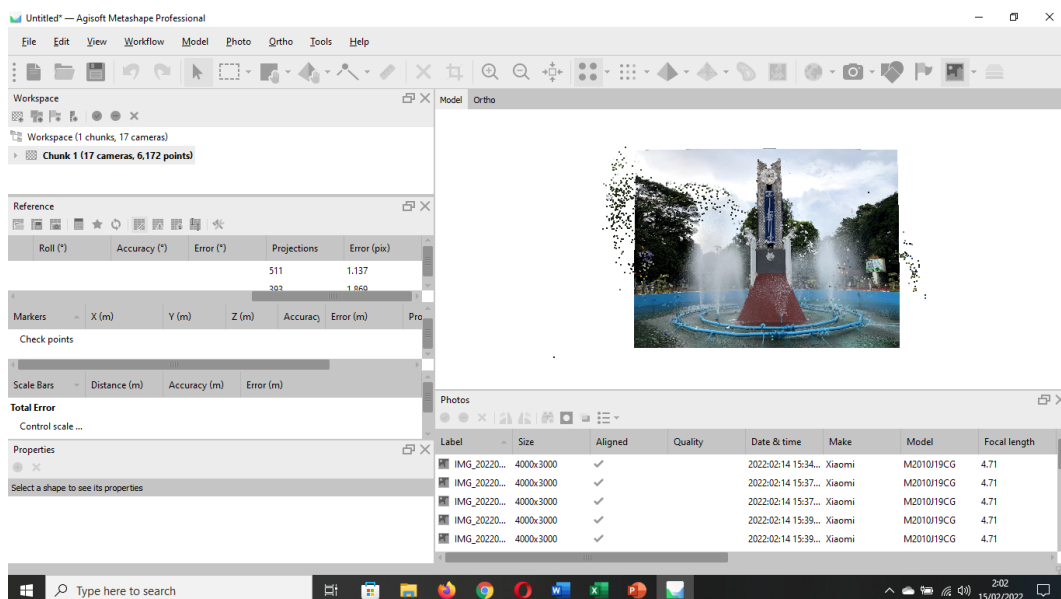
Untitled* — Agisoft Metashape Professional

File Edit View Workflow Model Photo Ortho Tools Help

Workspace

Workspace (1 chunks, 17 cameras)

Chunk 1 (17 cameras, 6,172 points)

Reference

| Roll (°) | Accuracy (°) | Error (°) | Projections | Error (pix) |
|---|---|---|---|---|
| | | | 511 | 1.137 |
| | | | 393 | 1.869 |

| Markers | X (m) | Y (m) | Z (m) | Accuracy | Error (m) | Pro |
|---|---|---|---|---|---|---|
| Check points | | | | | | |

| Scale Bars | Distance (m) | Accuracy (m) | Error (m) |
|---|---|---|---|
| Total Error | | | |
| Control scale ... | | | |

Properties

Select a shape to see its properties

Model Ortho

Photos

| Label | Size | Aligned | Quality | Date & time | Make | Model | Focal length |
|---|---|---|---|---|---|---|---|
| IMG_20220... | 4000x3000 | ✓ | | 2022:02:14 15:34... | Xiaomi | M2010J19CG | 4.71 |
| IMG_20220... | 4000x3000 | ✓ | | 2022:02:14 15:37... | Xiaomi | M2010J19CG | 4.71 |
| IMG_20220... | 4000x3000 | ✓ | | 2022:02:14 15:37... | Xiaomi | M2010J19CG | 4.71 |
| IMG_20220... | 4000x3000 | ✓ | | 2022:02:14 15:39... | Xiaomi | M2010J19CG | 4.71 |
| IMG_20220... | 4000x3000 | ✓ | | 2022:02:14 15:39... | Xiaomi | M2010J19CG | 4.71 |

Type here to search

2:02
15/02/2022